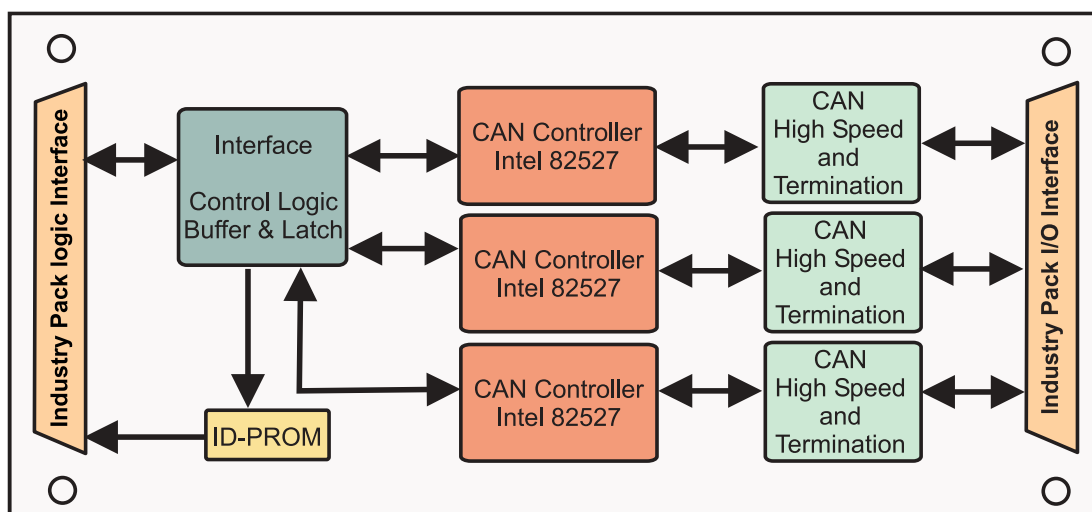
Industry Pack logic Interface

Interface

Control Logic
Buffer & Latch

ID-PROM

CAN Controller
Intel 82527

CAN Controller
Intel 82527

CAN Controller
Intel 82527

CAN
High Speed
and
Termination

CAN
High Speed
and
Termination

CAN
High Speed
and
Termination

Industry Pack I/O Interface